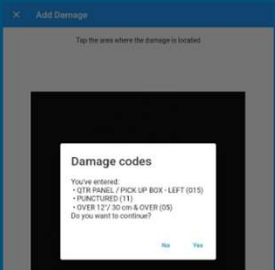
✕ Add Damage

Tap the area where the damage is located

Damage codes

You've entered:
• QTR PANEL / PICK UP BOX - LEFT (015)
• PUNCTURED (11)
• OVER 12" / 30 cm & OVER (05)
Do you want to continue?

No Yes